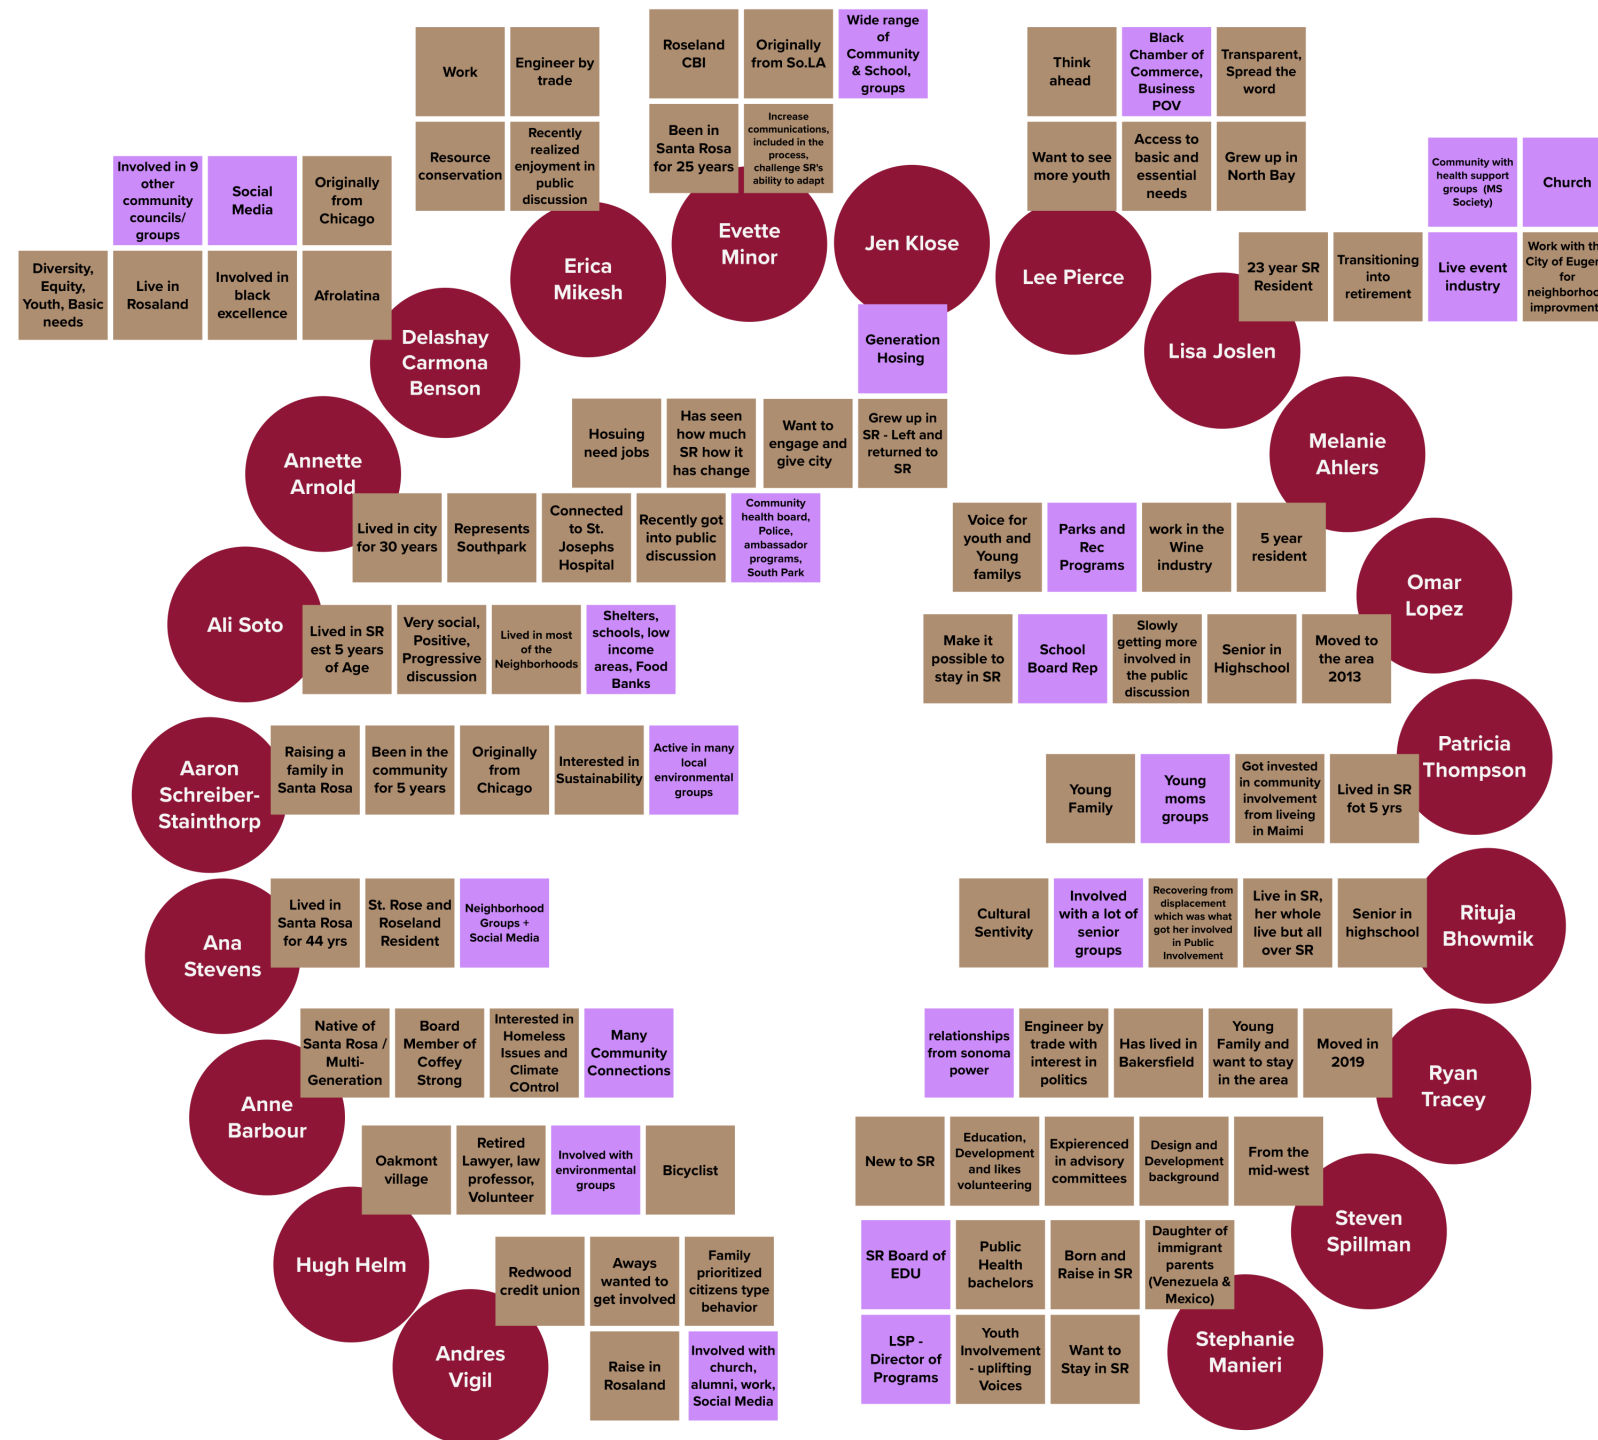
Work

Engineer by trade

Resource conservation

Recently realized enjoyment in public discussion

Erica Mikesh

Roseland CBI

Originally from So.LA

Wide range of Community & School, groups

Been in Santa Rosa for 25 years

Increase communications, included in the process, challenge SR's ability to adapt

Evette Minor

Jen Klose

Generation Hosing

Think ahead

Black Chamber of Commerce, Business POV

Transparent, Spread the word

Want to see more youth

Access to basic and essential needs

Grew up in North Bay

Lee Pierce

Community with health support groups (MS Society)

Church

23 year SR Resident

Transitioning into retirement

Live event industry

Work with th City of Eugen for neighborhoo improvment

Lisa Joslen

Involved in 9 other community councils/ groups

Social Media

Originally from Chicago

Diversity, Equity, Youth, Basic needs

Live in Rosaland

Involved in black excellence

Afrolatina

Delashay Carmona Benson

Hosuing need jobs

Has seen how much SR how it has change

Want to engage and give city

Grew up in SR - Left and returned to SR

Melanie Ahlers

Annette Arnold

Lived in city for 30 years

Represents Southpark

Connected to St. Josephs Hospital

Recently got into public discussion

Community health board, Police, ambassador programs, South Park

Voice for youth and Young familys

Parks and Rec Programs

work in the Wine industry

5 year resident

Omar Lopez

Ali Soto

Lived in SR est 5 years of Age

Very social, Positive, Progressive discussion

Lived in most of the Neighborhoods

Shelters, schools, low income areas, Food Banks

Make it possible to stay in SR

School Board Rep

Slowly getting more involved in the public discussion

Senior in Highschool

Moved to the area 2013

Aaron Schreiber-Stainthorp

Raising a family in Santa Rosa

Been in the community for 5 years

Originally from Chicago

Interested in Sustainability

Active in many local environmental groups

Patricia Thompson

Young Family

Young moms groups

Got invested in community involvement from liveing in Maimi

Lived in SR fot 5 yrs

Ana Stevens

Lived in Santa Rosa for 44 yrs

St. Rose and Roseland Resident

Neighborhood Groups + Social Media

Cultural Sentivity

Involved with a lot of senior groups

Recovering from displacement which was what got her involved in Public Involvement

Live in SR, her whole live but all over SR

Senior in highschool

Rituja Bhowmik

Native of Santa Rosa / Multi-Generation

Board Member of Coffey Strong

Interested in Homeless Issues and Climate COntrol

Many Community Connections

Anne Barbour

relationships from sonoma power

Engineer by trade with interest in politics

Has lived in Bakersfield

Young Family and want to stay in the area

Moved in 2019

Ryan Tracey

Oakmont village

Retired Lawyer, law professor, Volunteer

Involved with environmental groups

Bicyclist

New to SR

Education, Development and likes volunteering

Expierenced in advisory committees

Design and Development background

From the mid-west

Steven Spillman

Hugh Helm

Redwood credit union

Aways wanted to get involved

Family prioritized citizens type behavior

Raise in Rosaland

Involved with church, alumni, work, Social Media

Andres Vigil

SR Board of EDU

Public Health bachelors

Born and Raise in SR

Daughter of immigrant parents (Venezuela & Mexico)

LSP - Director of Programs

Youth Involvement - uplifting Voices

Want to Stay in SR

Stephanie Manieri